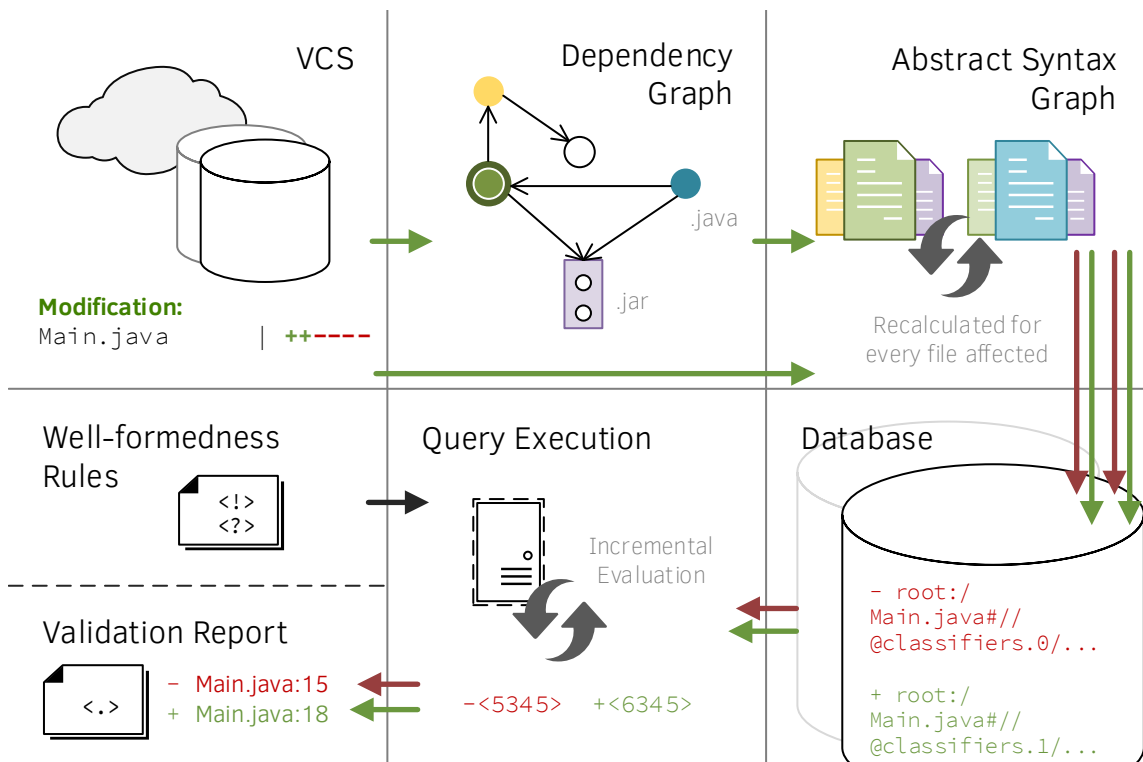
VCS

Modification:
Main.java | ++----

Dependency Graph

.java

.jar

Abstract Syntax Graph

Recalculated for every file affected

Well-formedness Rules

<!>
<?>

Query Execution

Incremental Evaluation

Database

- root:/
Main.java#//
@classifiers.0/...

+ root:/
Main.java#//
@classifiers.1/...

Validation Report

<.>

- Main.java:15
+ Main.java:18

-<5345> +<6345>